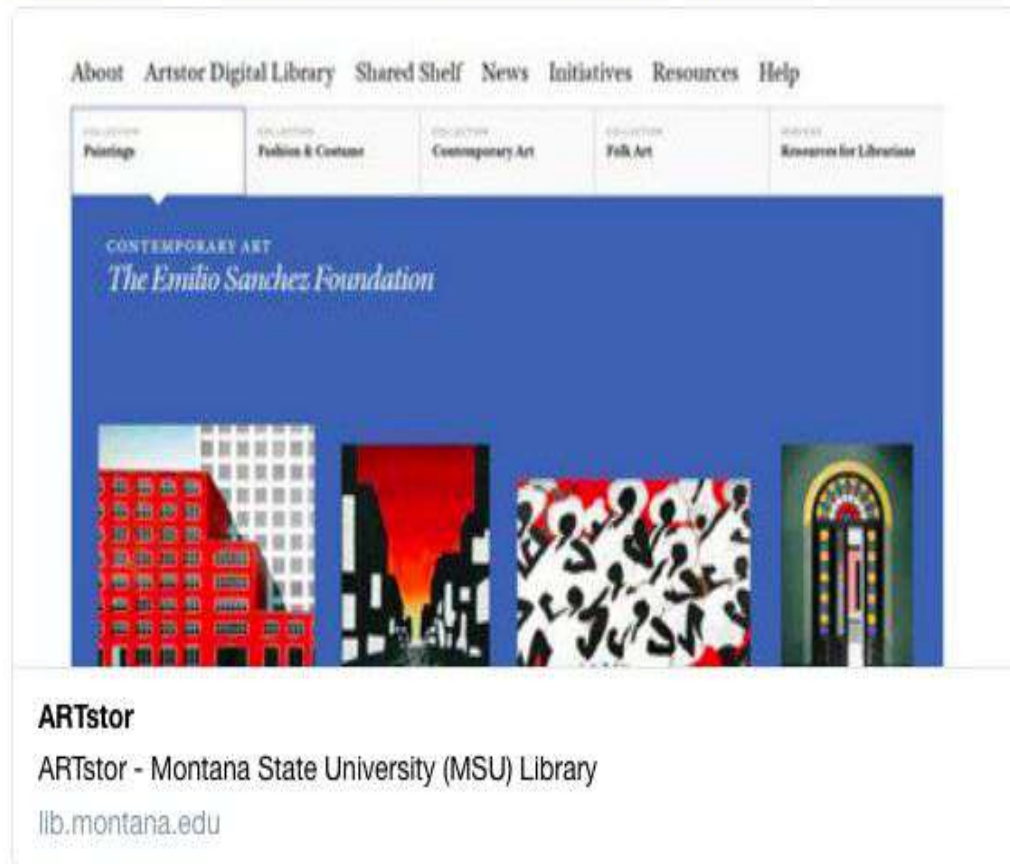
About Artstor Digital Library Shared Shelf News Initiatives Resources Help

COLLECTION
Paintings

COLLECTION
Fashion & Costume

COLLECTION
Contemporary Art

COLLECTION
Folk Art

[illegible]
Resources for Librarians

CONTEMPORARY ART
The Emilio Sanchez Foundation

ARTstor
ARTstor - Montana State University (MSU) Library
lib.montana.edu